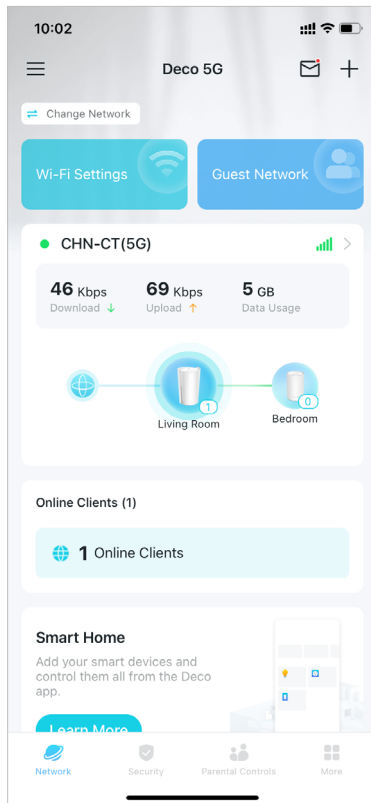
10:02

Deco 5G

Change Network

Wi-Fi Settings

Guest Network

CHN-CT(5G)

46 Kbps
Download

69 Kbps
Upload

5 GB
Data Usage

1
Living Room

0
Bedroom

Online Clients (1)

1 Online Clients

Smart Home

Add your smart devices and control them all from the Deco app.

Learn More

Network

Security

Parental Controls

More